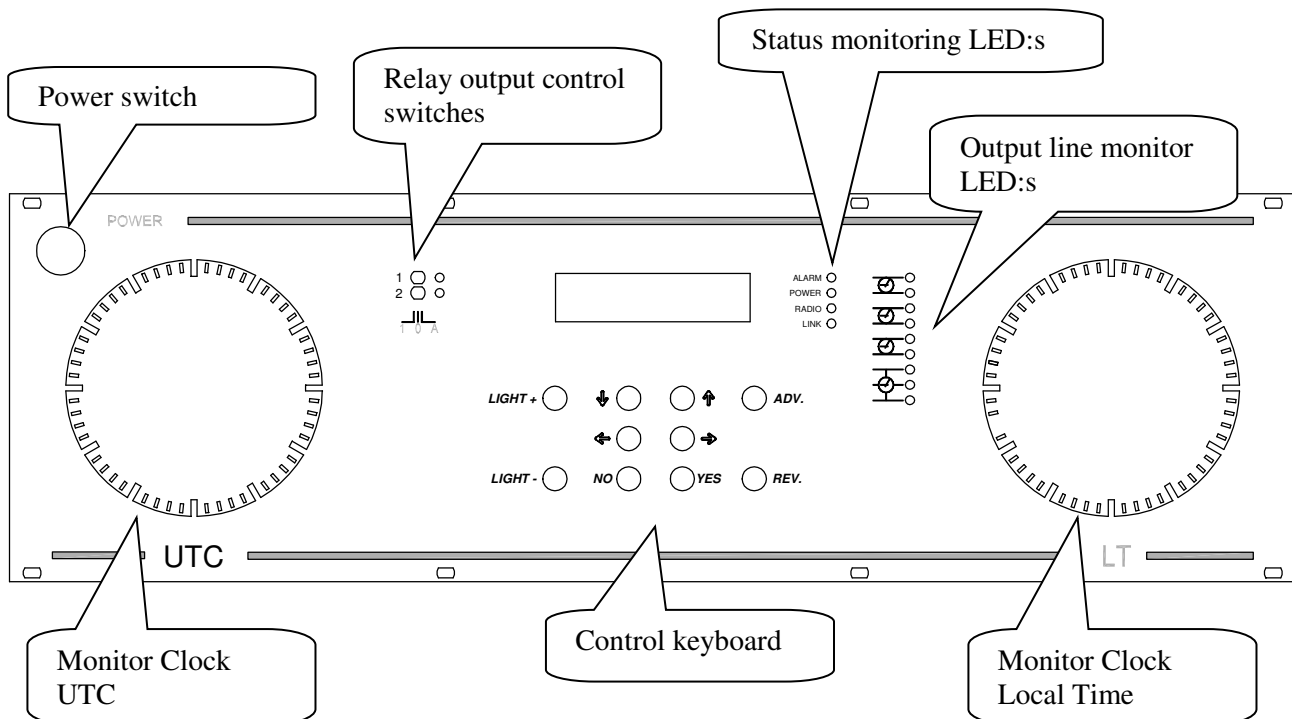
Status monitoring LED:s

Power switch

Relay output control switches

Output line monitor LED:s

POWER

1
2

1 0 A

ALARM
POWER
RADIO
LINK

LIGHT +

ADV.

LIGHT -

NO

YES

REV.

UTC

LT

Monitor Clock UTC

Control keyboard

Monitor Clock Local Time